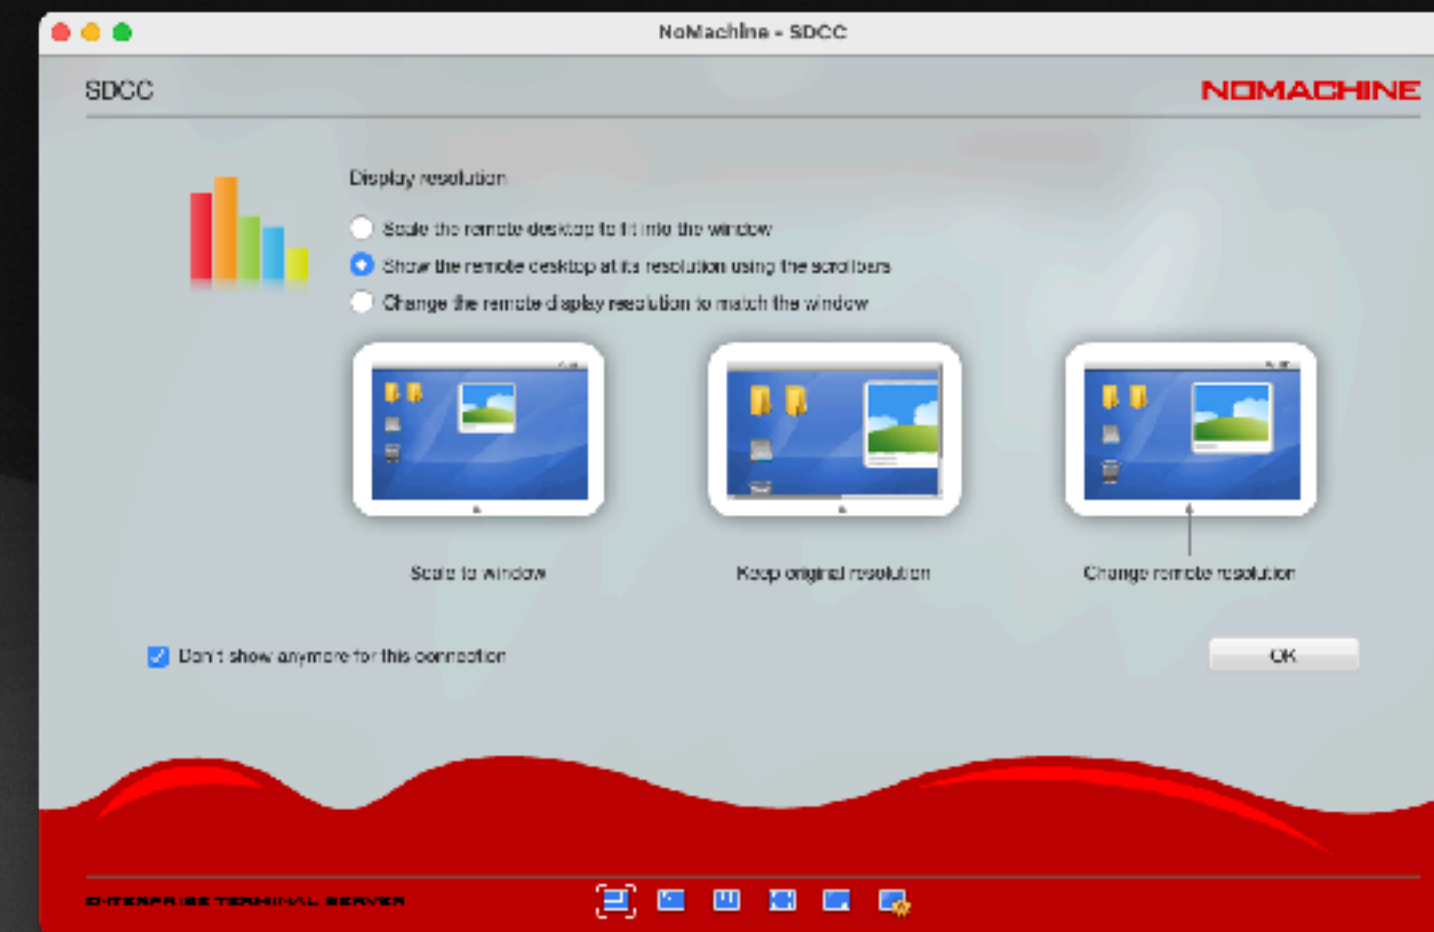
NoMachine - SDCC

SDCC

NOMACHINE

Display resolution

Scale the remote desktop to fit into the window

Show the remote desktop at its resolution using the scrollbars

Change the remote display resolution to match the window

Scale to window

Keep original resolution

Change remote resolution

Don't show anymore for this connection

OK

ENTERPRISE TERMINAL SERVER